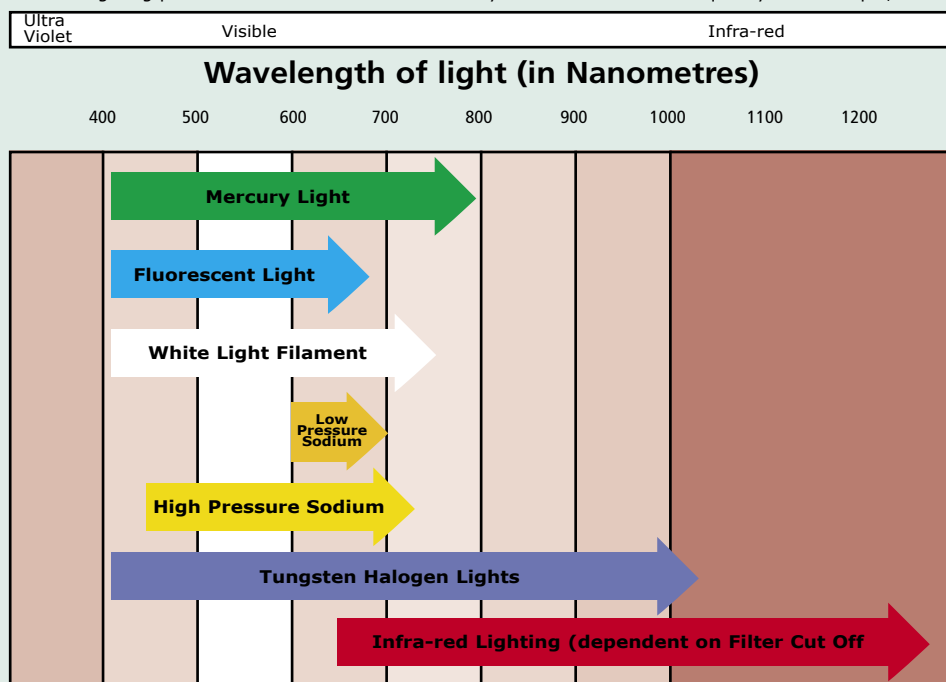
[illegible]

| Ultra Violet | Visible | Infra-red |
|---|---|---|

Wavelength of light (in Nanometres)

400 500 600 700 800 900 1000 1100 1200

Mercury Light

Fluorescent Light

White Light Filament

Low Pressure Sodium

High Pressure Sodium

Tungsten Halogen Lights

Infra-red Lighting (dependent on Filter Cut Off